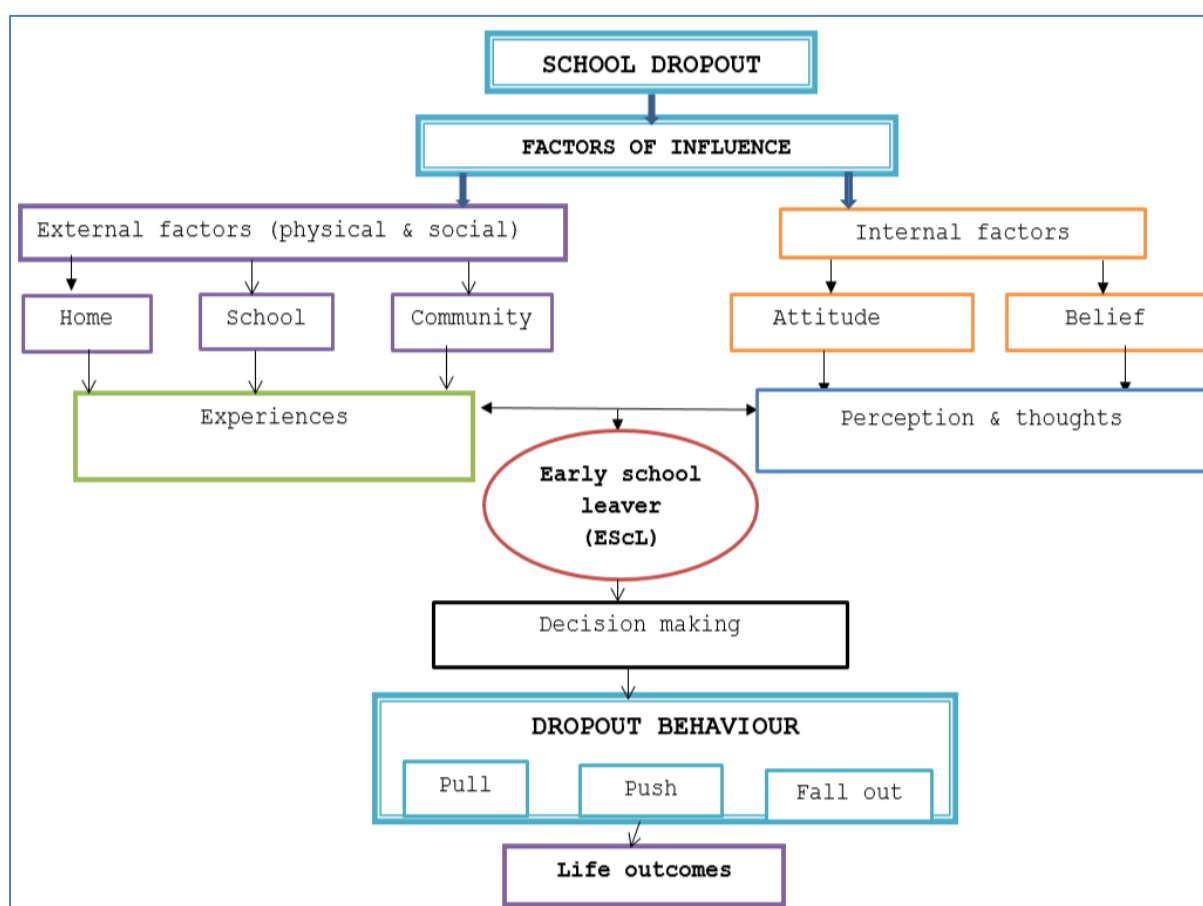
SCHOOL DROPOUT

FACTORS OF INFLUENCE

External factors (physical & social)

Internal factors

Home

School

Community

Attitude

Belief

Experiences

Perception & thoughts

Early school leaver (EScL)

Decision making

DROPOUT BEHAVIOUR

Pull

Push

Fall out

Life outcomes